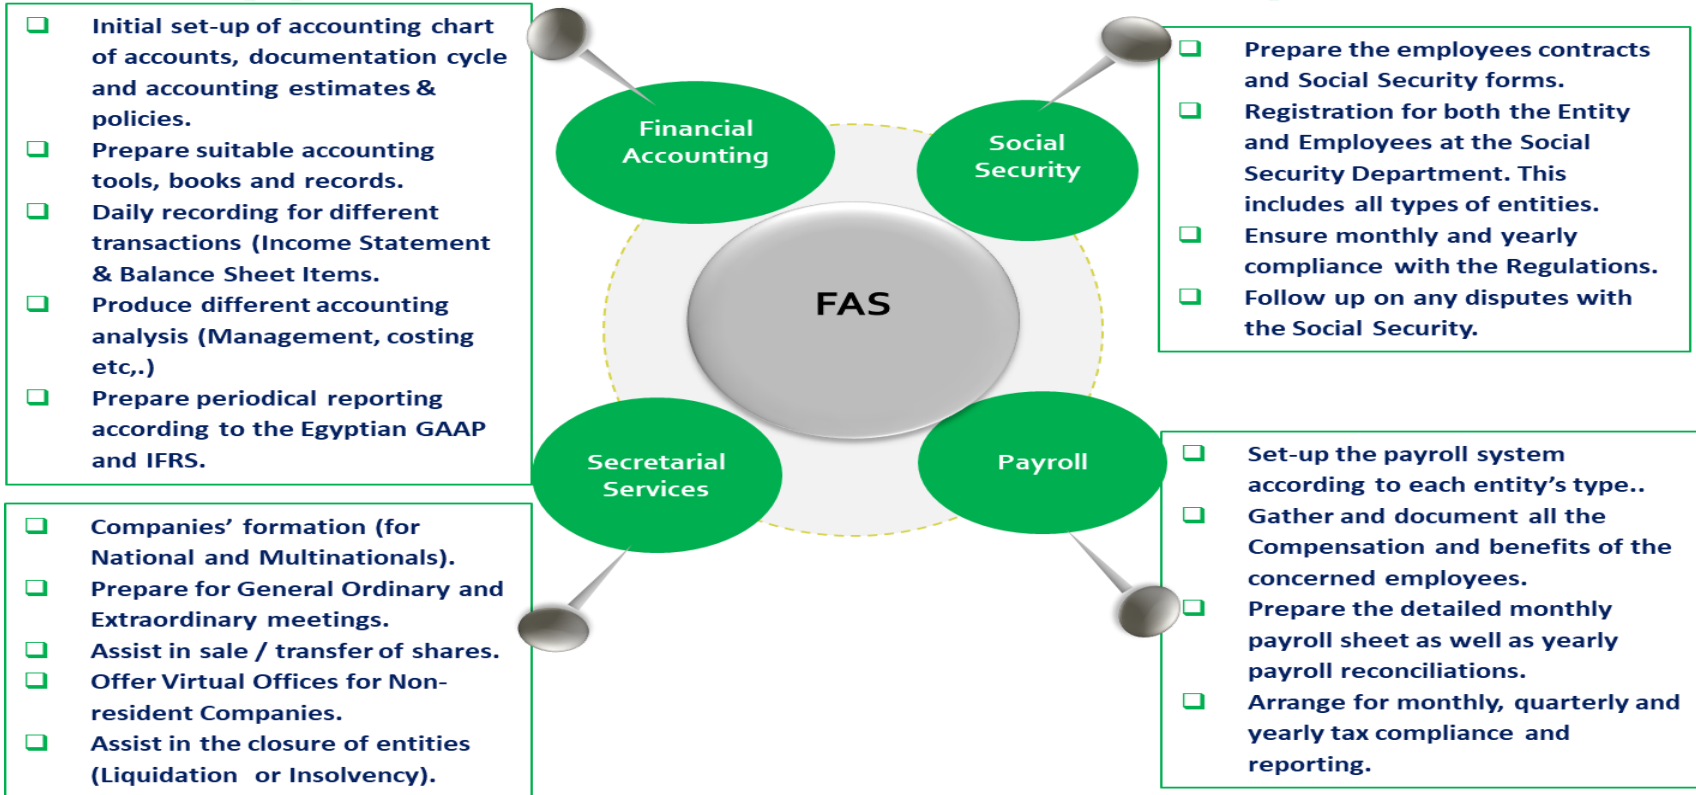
❑ Initial set-up of accounting chart of accounts, documentation cycle and accounting estimates & policies.
❑ Prepare suitable accounting tools, books and records.
❑ Daily recording for different transactions (Income Statement & Balance Sheet Items.
❑ Produce different accounting analysis (Management, costing etc,.)
❑ Prepare periodical reporting according to the Egyptian GAAP and IFRS.

Financial Accounting

Social Security

FAS

Secretarial Services

Payroll

❑ Prepare the employees contracts and Social Security forms.
❑ Registration for both the Entity and Employees at the Social Security Department. This includes all types of entities.
❑ Ensure monthly and yearly compliance with the Regulations.
❑ Follow up on any disputes with the Social Security.

❑ Companies' formation (for National and Multinationals).
❑ Prepare for General Ordinary and Extraordinary meetings.
❑ Assist in sale / transfer of shares.
❑ Offer Virtual Offices for Non-resident Companies.
❑ Assist in the closure of entities (Liquidation or Insolvency).

❑ Set-up the payroll system according to each entity's type..
❑ Gather and document all the Compensation and benefits of the concerned employees.
❑ Prepare the detailed monthly payroll sheet as well as yearly payroll reconciliations.
❑ Arrange for monthly, quarterly and yearly tax compliance and reporting.